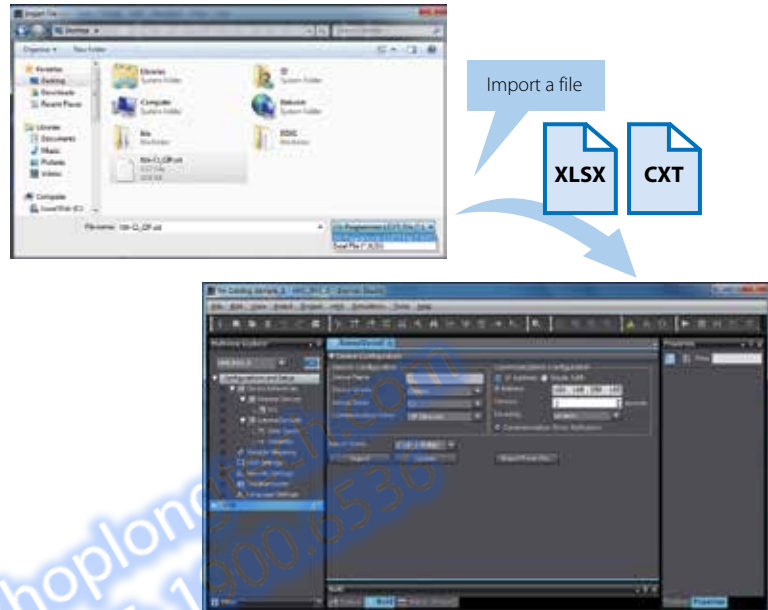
Import File

Organize ▾ New folder

Favorites
Desktop
Downloads
Recent Places

Libraries
Documents
Music
Pictures
Videos

Computer

Libraries
System Folder

Computer
System Folder

NX-CJ_DP.cxt

File name: NX-CJ_DP.cxt

Excel File (*.XLSX)

Import a file

XLSX

CXT

Multiview Explorer

Configurations and Setup

Properties

Name